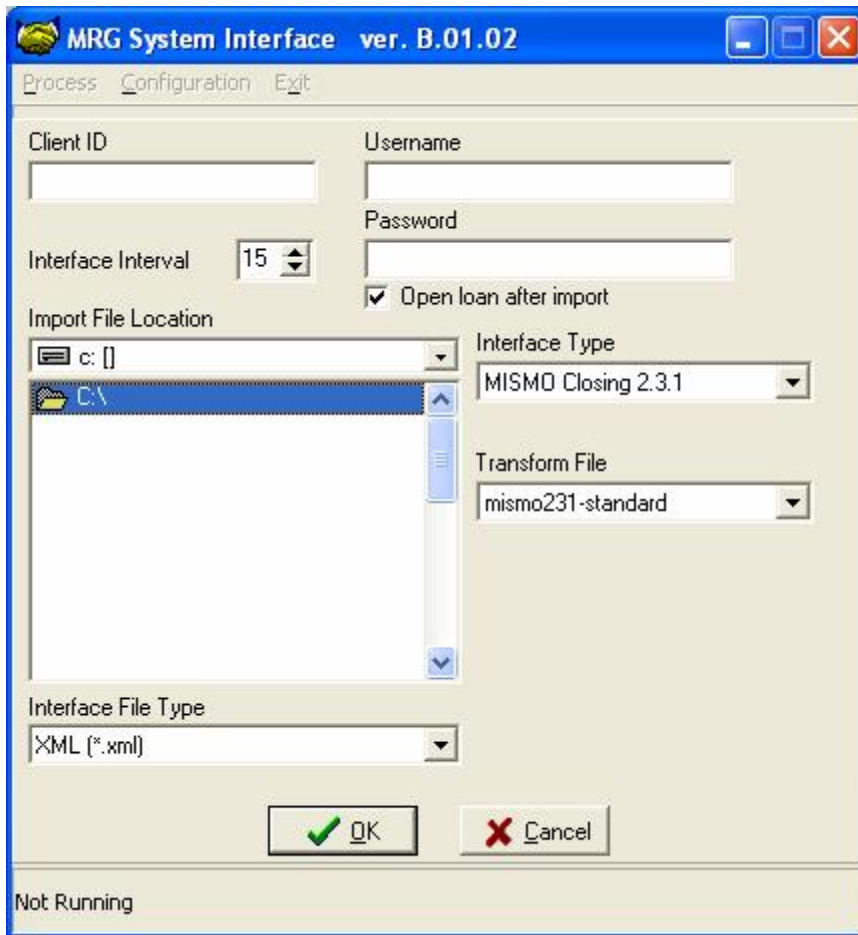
MRG System Interface ver. B.01.02

Process Configuration Exit

Client ID

Username

Password

Interface Interval 15

Open loan after import

Import File Location

c: []

C:\

Interface Type

MISMO Closing 2.3.1

Transform File

mismo231-standard

Interface File Type

XML (*.xml)

OK

Cancel

Not Running